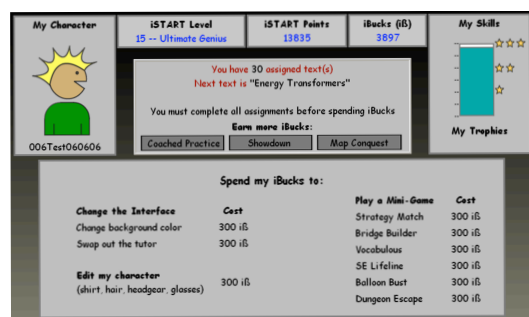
My Character

006Test060606

iSTART Level
15 -- Ultimate Genius

iSTART Points
13835

iBucks (iß)
3897

My Skills

My Trophies

You have 30 assigned text(s)
Next text is "Energy Transformers"

You must complete all assignments before spending iBucks

Earn more iBucks:

Coached Practice | Showdown | Map Conquest

Spend my iBucks to:

| Change the Interface | Cost |
|---|---|
| Change background color | 300 iß |
| Swap out the tutor | 300 iß |

| Edit my character (shirt, hair, headgear, glasses) | 300 iß |
|---|---|

| Play a Mini-Game | Cost |
|---|---|
| Strategy Match | 300 iß |
| Bridge Builder | 300 iß |
| Vocabulous | 300 iß |
| SE Lifeline | 300 iß |
| Balloon Bust | 300 iß |
| Dungeon Escape | 300 iß |